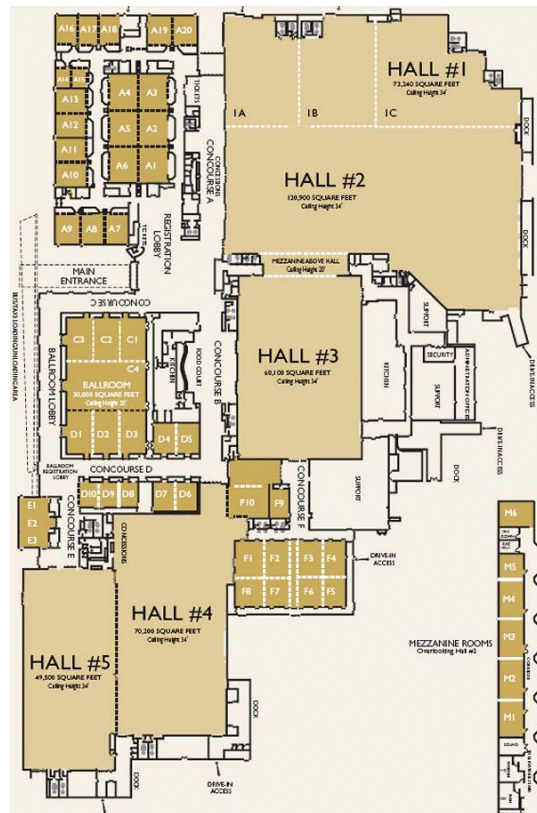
A16 A17 A18 A19 A20

A14 A15

A13 A4 A3

A12 A5 A2

A11 A6 A1

A10

A9 A8 A7

TICKETS

CONCESSIONS

CONCOURSE A

REGISTRATION LOBBY

MAIN ENTRANCE

CONCOURSE C

HALL #1
73,240 SQUARE FEET
Ceiling Height 34'

1A 1B 1C

DOCK

HALL #2
120,900 SQUARE FEET
Ceiling Height 34'

DOCK

MEZZANINE ABOVE HALL
Ceiling Height 20'

SUPPORT

SECURITY

ADMINISTRATIVE OFFICE

SUPPORT

DRIVE-IN ACCESS

DRIVE-IN ACCESS

KITCHEN

HALL #3
60,100 SQUARE FEET
Ceiling Height 34'

FOOD COURT

CONCOURSE B

KITCHEN

C3 C2 C1

C4

BALLROOM
30,000 SQUARE FEET
Ceiling Height 20'

D1 D2 D3 D4 D5

BALLROOM LOBBY

BALLROOM REGISTRATION LOBBY

CONCOURSE D

D10 D9 D8 D7 D6

F10 F9

CONCOURSE F

SUPPORT

DOCK

E1 E2 E3

CONCOURSE E

CONCESSIONS

F1 F2 F3 F4

F8 F7 F6 F5

DRIVE-IN ACCESS

HALL #4
70,200 SQUARE FEET
Ceiling Height 34'

HALL #5
49,500 SQUARE FEET
Ceiling Height 34'

DOCK

DRIVE-IN ACCESS

DOCK

M6

M5

M4

M3

M2

M1

SOUND

MEZZANINE ROOMS
Overlooking Hall #2